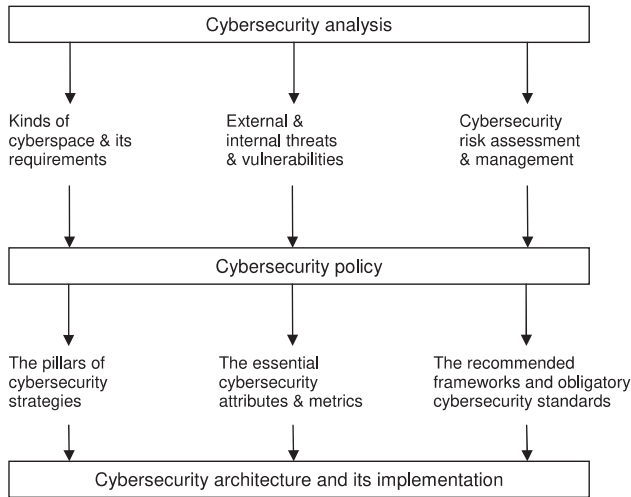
Cybersecurity analysis

Kinds of cyberspace & its requirements

External & internal threats & vulnerabilities

Cybersecurity risk assessment & management

Cybersecurity policy

The pillars of cybersecurity strategies

The essential cybersecurity attributes & metrics

The recommended frameworks and obligatory cybersecurity standards

Cybersecurity architecture and its implementation